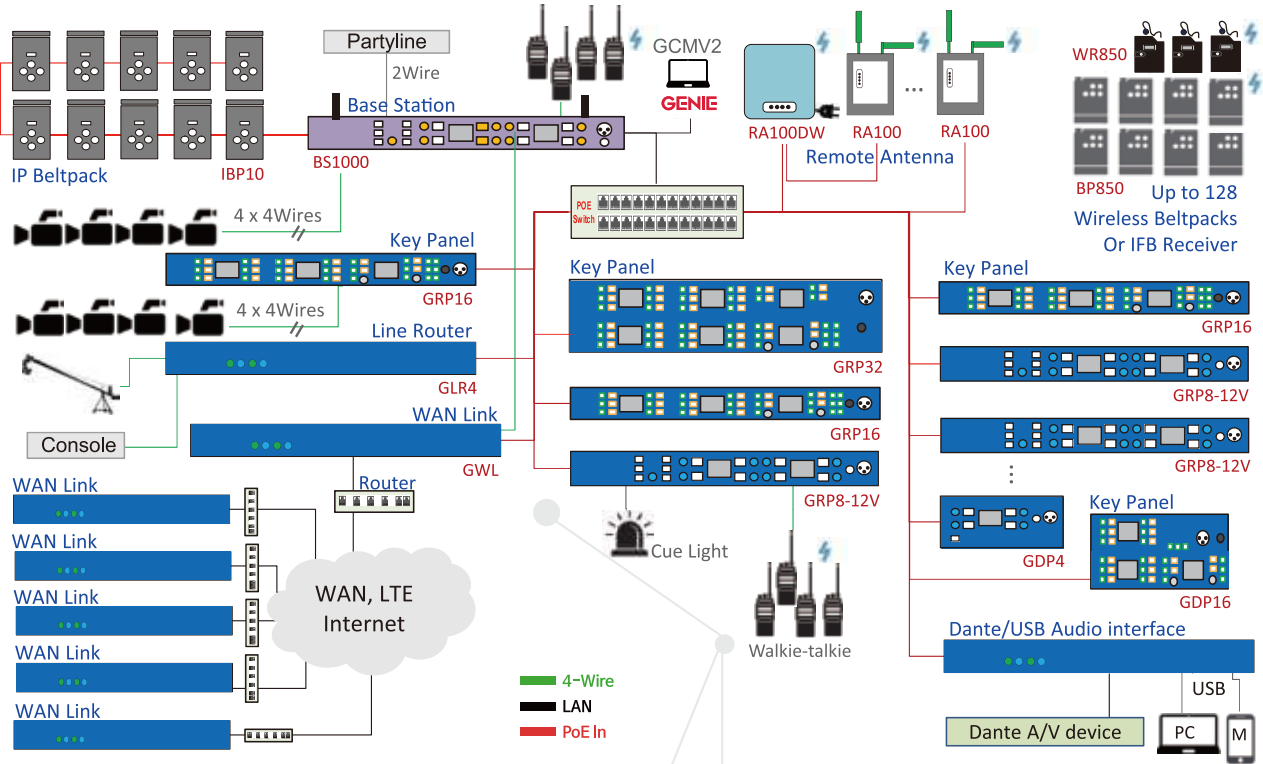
Partyline
2Wire
GCMV2
GENIE
WR850
Base Station
RA100DW
RA100
RA100
Remote Antenna
IP Beltpack
IBP10
BS1000
BP850
Up to 128
Wireless Beltpacks
Or IFB Receiver
POE Switch
4 x 4Wires
Key Panel
GRP16
Key Panel
Key Panel
GRP16
4 x 4Wires
Line Router
GRP32
GLR4
GRP8-12V
WAN Link
GRP16
Console
GWL
GRP8-12V
WAN Link
Router
GRP8-12V
WAN Link
Cue Light
GDP4
Key Panel
WAN Link
WAN, LTE
Internet
GDP16
WAN Link
Walkie-talkie
Dante/USB Audio interface
4-Wire
USB
LAN
WAN Link
PoE In
Dante A/V device
PC
M